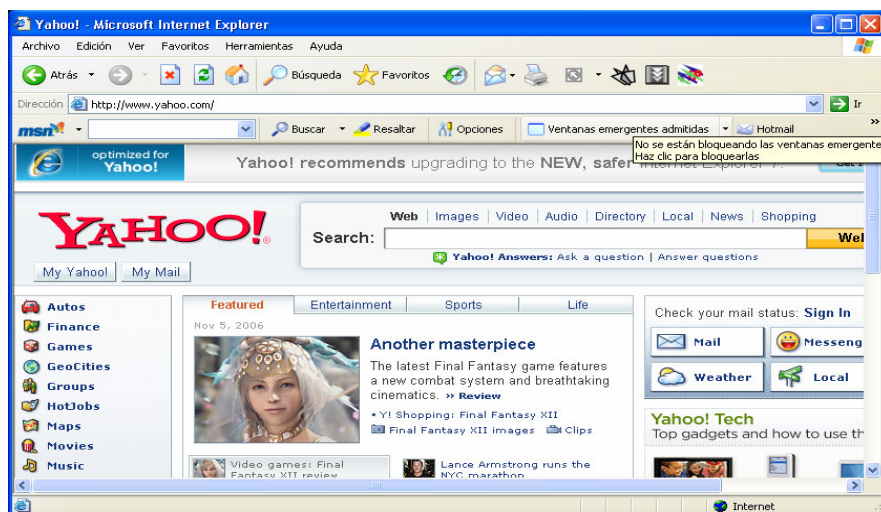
Yahoo! - Microsoft Internet Explorer

Archivo Edición Ver Favoritos Herramientas Ayuda

Atrás Búsqueda Favoritos

Dirección http://www.yahoo.com/ Ir

msn Buscar Resaltar Opciones Ventanas emergentes admitidas Hotmail

No se están bloqueando las ventanas emergente
Haz clic para bloquearlas

optimized for Yahoo!

Yahoo! recommends upgrading to the NEW, safer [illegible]

YAHOO!

My Yahoo! My Mail

Web | Images | Video | Audio | Directory | Local | News | Shopping

Search: Wel

Yahoo! Answers: Ask a question | Answer questions

Autos
Finance
Games
GeoCities
Groups
HotJobs
Maps
Movies
Music

Featured Entertainment Sports Life

Nov 5, 2006

Another masterpiece

The latest Final Fantasy game features a new combat system and breathtaking cinematics. » Review

• Y! Shopping: Final Fantasy XII
Final Fantasy XII images Clips

Video games: Final Fantasy XII review

Lance Armstrong runs the NYC marathon

Check your mail status: Sign In

Mail
Messeng
Weather
Local

Yahoo! Tech
Top gadgets and how to use th

Internet